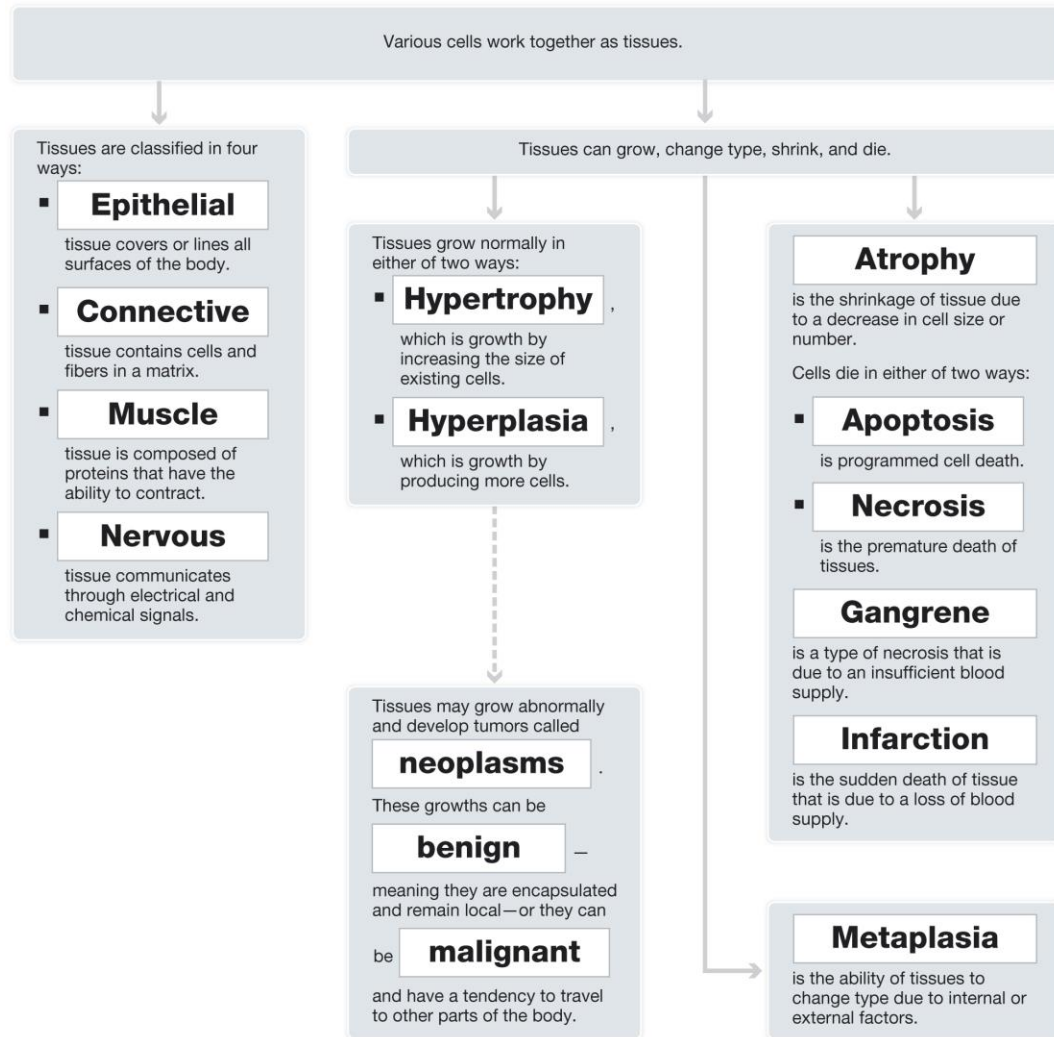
Various cells work together as tissues.

Tissues are classified in four ways:

- **Epithelial** tissue covers or lines all surfaces of the body.
- **Connective** tissue contains cells and fibers in a matrix.
- **Muscle** tissue is composed of proteins that have the ability to contract.
- **Nervous** tissue communicates through electrical and chemical signals.

Tissues can grow, change type, shrink, and die.

Tissues grow normally in either of two ways:

- **Hypertrophy**, which is growth by increasing the size of existing cells.
- **Hyperplasia**, which is growth by producing more cells.

Tissues may grow abnormally and develop tumors called **neoplasms**. These growths can be **benign** – meaning they are encapsulated and remain local—or they can be **malignant** and have a tendency to travel to other parts of the body.

**Atrophy** is the shrinkage of tissue due to a decrease in cell size or number.

Cells die in either of two ways:

- **Apoptosis** is programmed cell death.
- **Necrosis** is the premature death of tissues.

**Gangrene** is a type of necrosis that is due to an insufficient blood supply.

**Infarction** is the sudden death of tissue that is due to a loss of blood supply.

**Metaplasia** is the ability of tissues to change type due to internal or external factors.